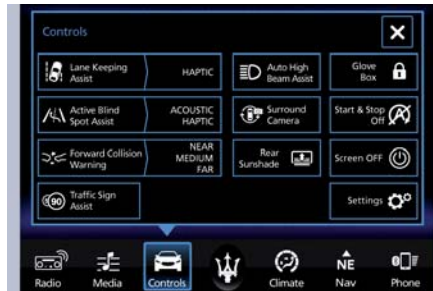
Controls

Lane Keeping Assist HAPTIC

Auto High Beam Assist

Glove Box

Active Blind Spot Assist ACOUSTIC HAPTIC

Surround Camera

Start & Stop Off

Forward Collision Warning NEAR MEDIUM FAR

Rear Sunshade

Screen OFF

90 Traffic Sign Assist

Settings

Radio Media Controls Climate NE Nav Phone